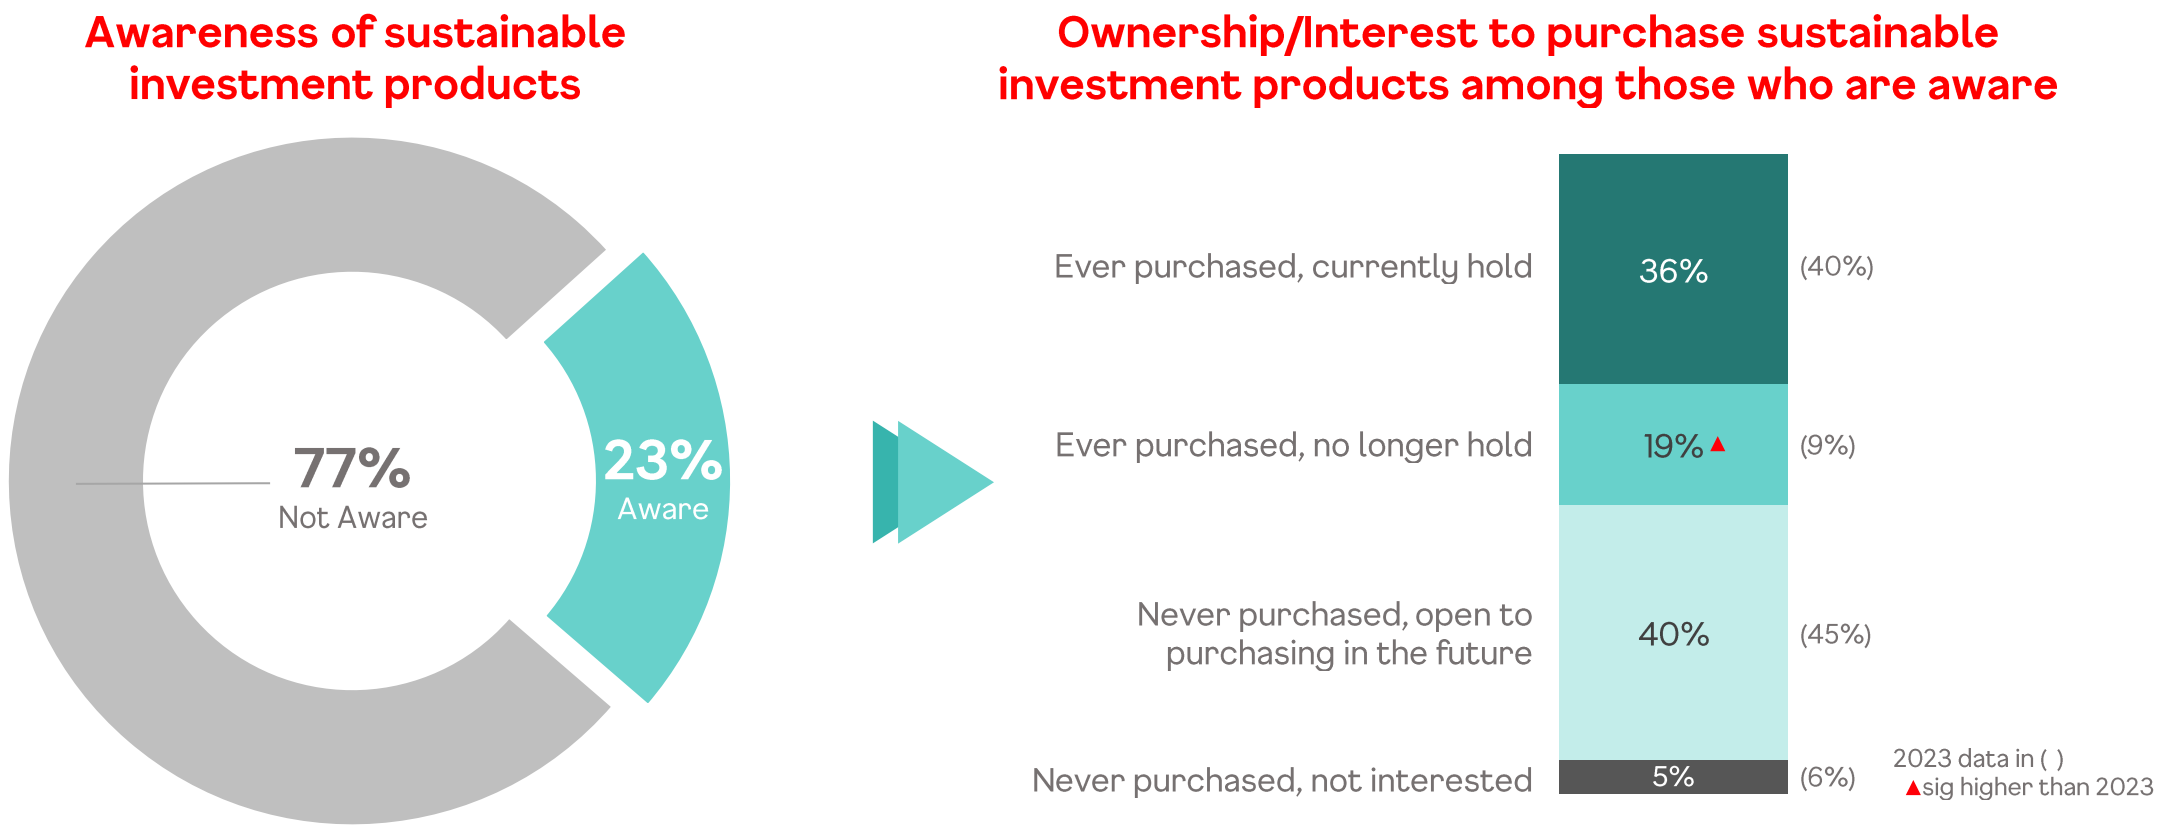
Awareness of sustainable investment products

77%
Not Aware

23%
Aware

Ownership/Interest to purchase sustainable investment products among those who are aware

Ever purchased, currently hold
36%
(40%)

Ever purchased, no longer hold
19%▲
(9%)

Never purchased, open to purchasing in the future
40%
(45%)

Never purchased, not interested
5%
(6%)

2023 data in ( )
▲sig higher than 2023